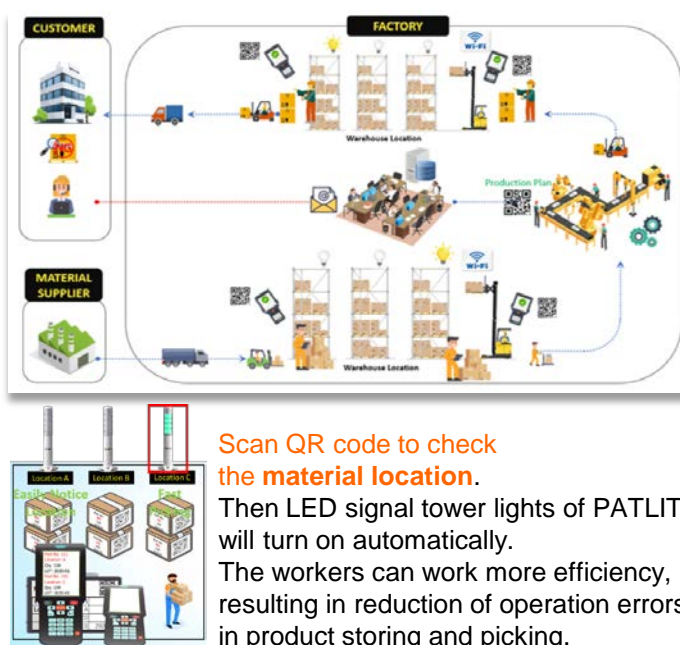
CUSTOMER

FACTORY

Wi-Fi

Warehouse Location

Production Plan

MATERIAL SUPPLIER

Wi-Fi

Warehouse Location

Location A

Location B

Location C

Easily Notice

Fast

Scan QR code to check the **material location**.

Then LED signal tower lights of PATLIT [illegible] will turn on automatically.

The workers can work more efficiency, resulting in reduction of operation errors in product storing and picking.